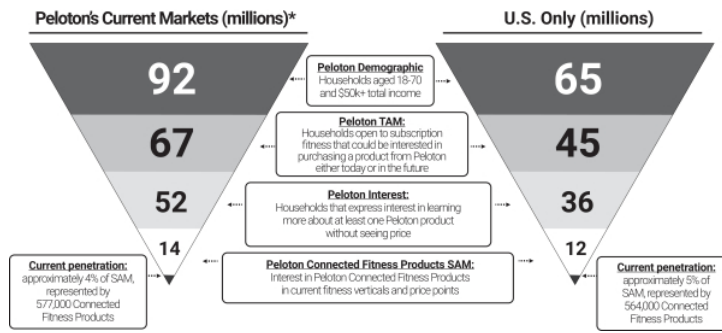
Peloton's Current Markets (millions)*

U.S. Only (millions)

92

Peloton Demographic
Households aged 18-70 and $50k+ total income

65

67

Peloton TAM:
Households open to subscription fitness that could be interested in purchasing a product from Peloton either today or in the future

45

52

Peloton Interest:
Households that express interest in learning more about at least one Peloton product without seeing price

36

14

Peloton Connected Fitness Products SAM:
Interest in Peloton Connected Fitness Products in current fitness verticals and price points

12

Current penetration:
approximately 4% of SAM, represented by 577,000 Connected Fitness Products

Current penetration:
approximately 5% of SAM, represented by 564,000 Connected Fitness Products